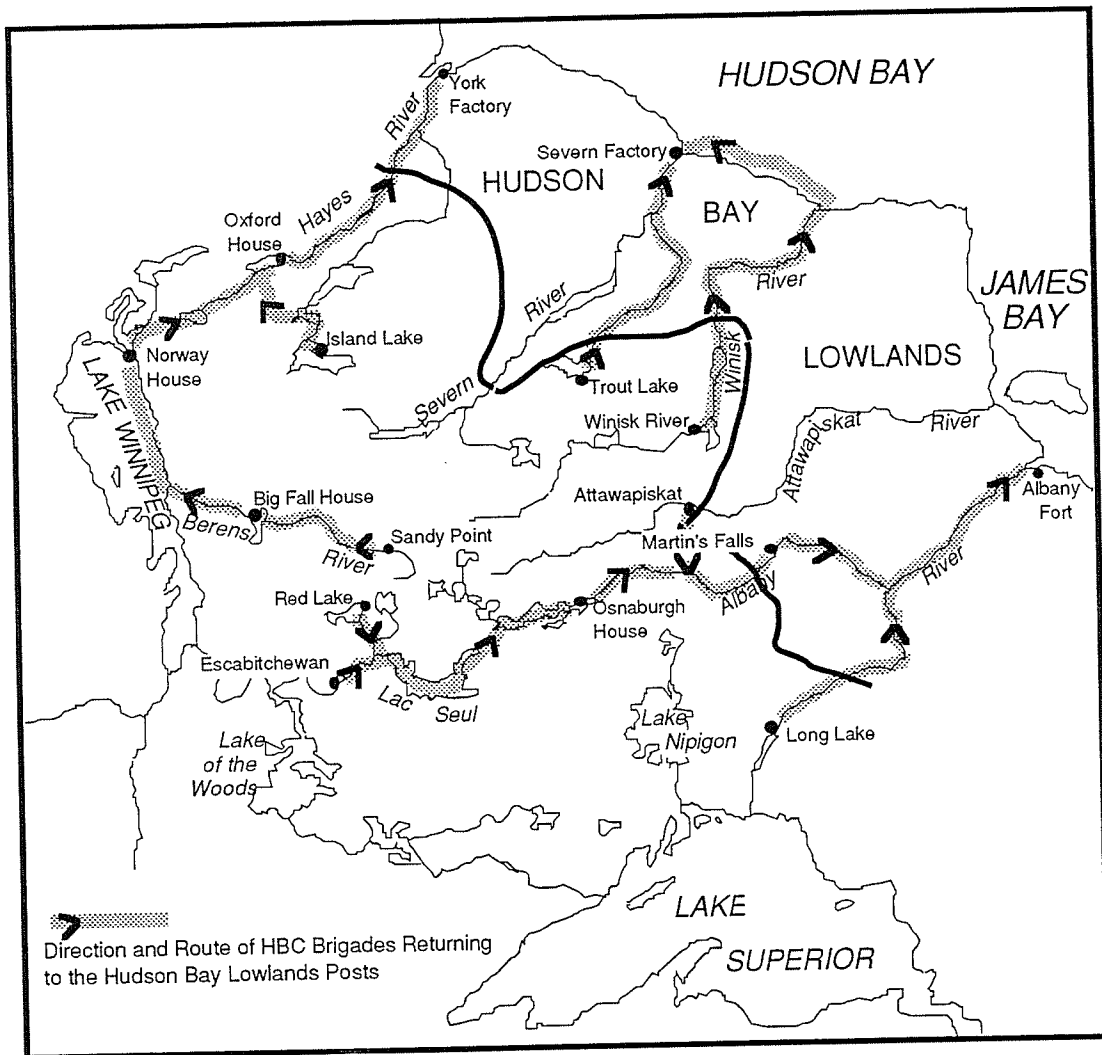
HUDSON BAY

York Factory

River

Severn Factory

HUDSON

BAY

Hayes

Oxford House

River

JAMES BAY

Island Lake

River

Norway House

LOWLANDS

Trout Lake

Winisk

LAKE WINNIPEG

Severn

Winisk River

River

Attawapiskat

Big Fall House

Attawapiskat

Albany Fort

Berens

Sandy Point

River

Martin's Falls

Red Lake

Osnaburgh House

Albany

River

Escabitchewan

Lac

Seul

Lake Nipigon

Long Lake

Lake of the Woods

LAKE SUPERIOR

Direction and Route of HBC Brigades Returning to the Hudson Bay Lowlands Posts